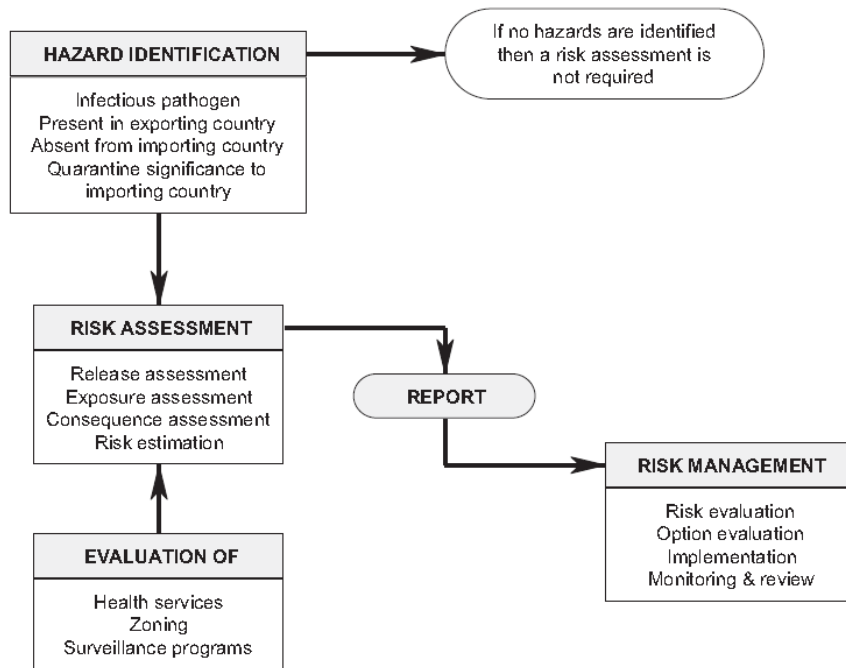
HAZARD IDENTIFICATION

Infectious pathogen
Present in exporting country
Absent from importing country
Quarantine significance to importing country

If no hazards are identified then a risk assessment is not required

RISK ASSESSMENT

Release assessment
Exposure assessment
Consequence assessment
Risk estimation

REPORT

RISK MANAGEMENT

Risk evaluation
Option evaluation
Implementation
Monitoring & review

EVALUATION OF

Health services
Zoning
Surveillance programs